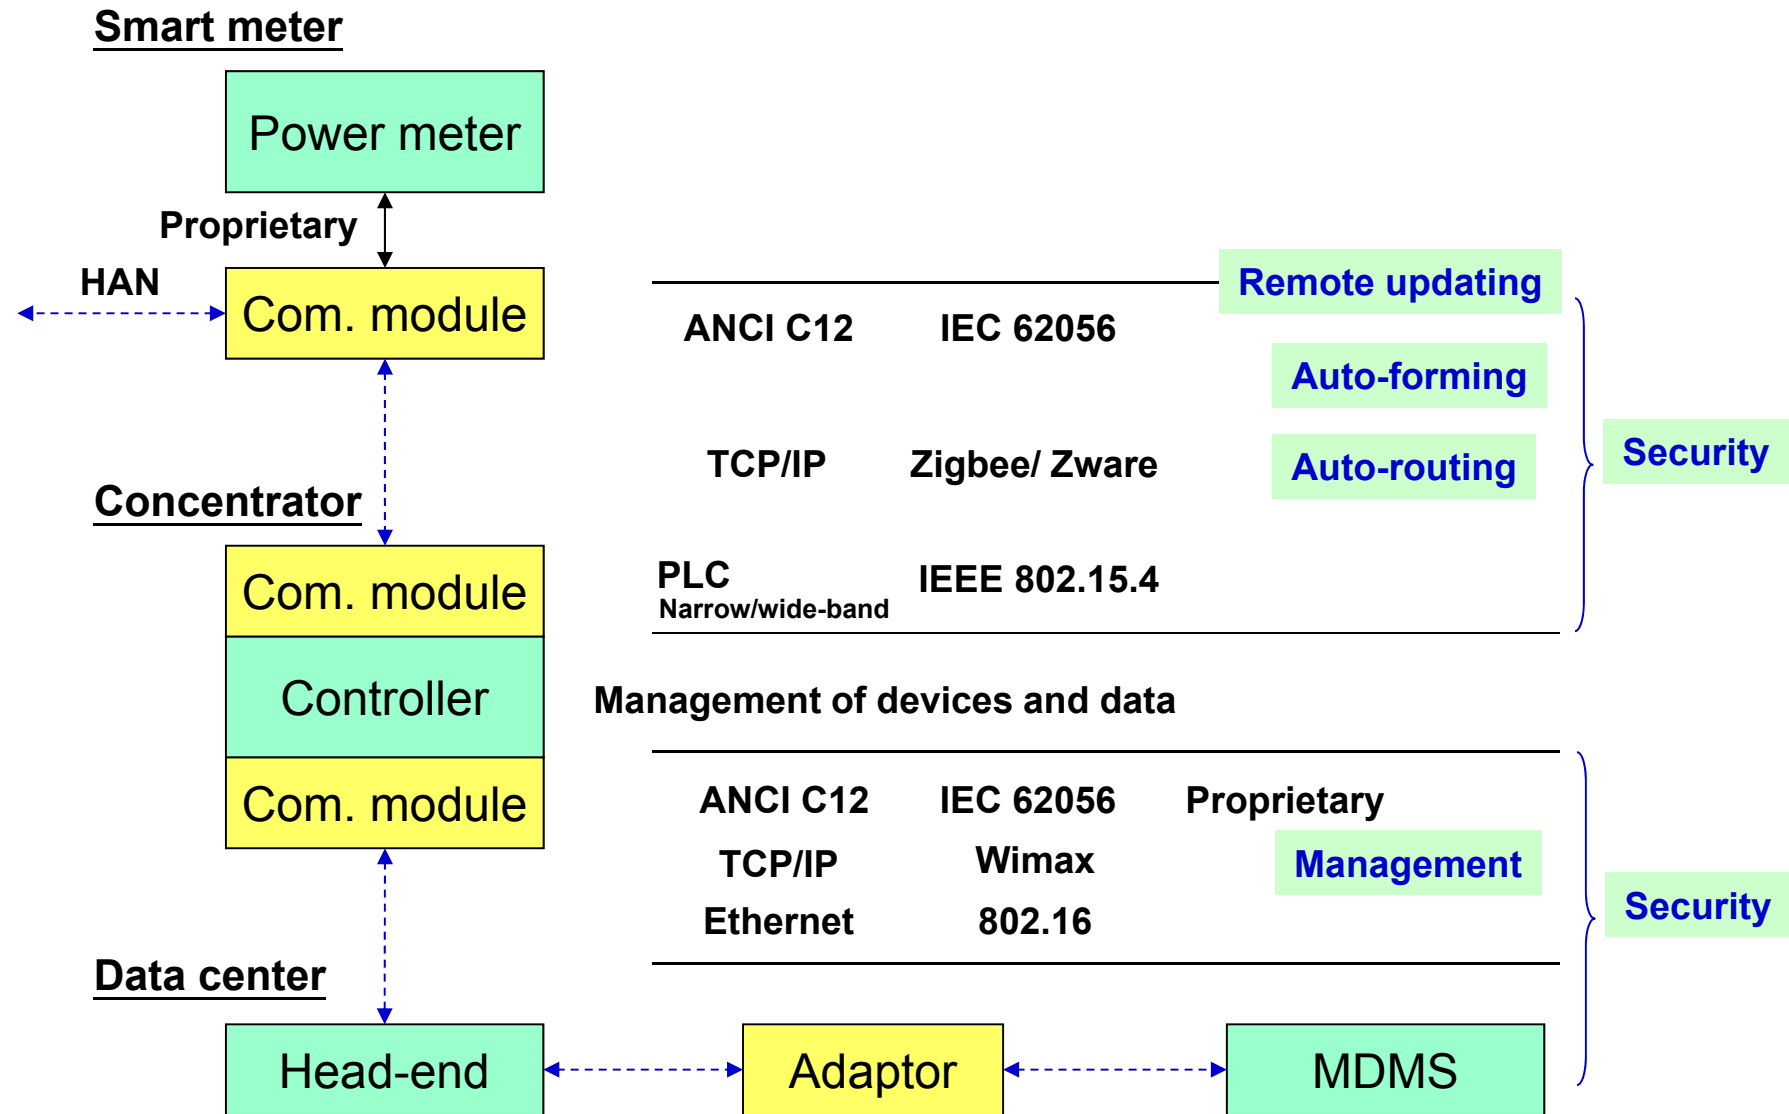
Smart meter

Power meter

Proprietary

HAN

Com. module

Remote updating

ANCI C12

IEC 62056

Auto-forming

TCP/IP

Zigbee/ Zware

Auto-routing

Security

Concentrator

Com. module

PLC
Narrow/wide-band

IEEE 802.15.4

Controller

Management of devices and data

Com. module

ANCI C12

IEC 62056

Proprietary

TCP/IP

Wimax

Management

Security

Ethernet

802.16

Data center

Head-end

Adaptor

MDMS